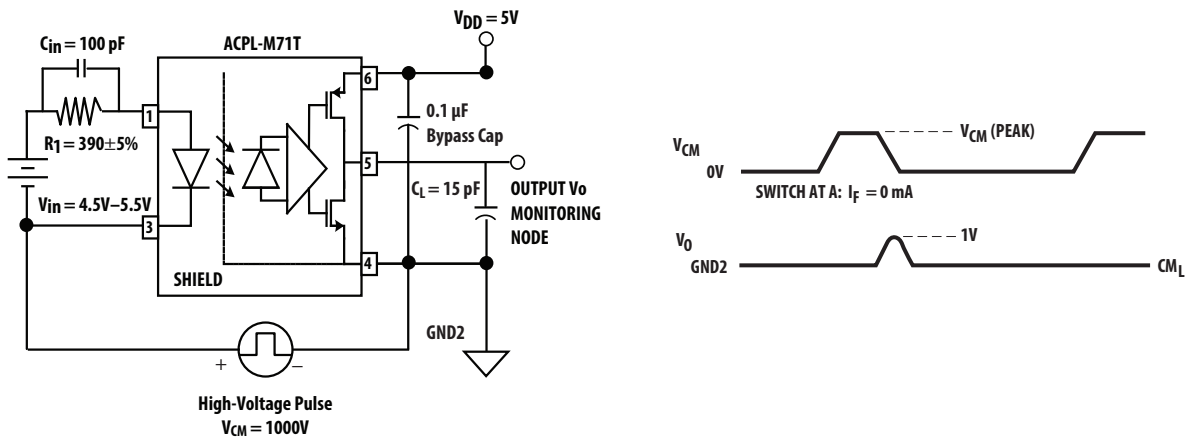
$V_{DD} = 5V$

$C_{in} = 100$ pF

ACPL-M71T

6

1

$R_1 = 390 \pm 5\%$

0.1 µF
Bypass Cap

5

$C_L = 15$ pF

OUTPUT Vo
MONITORING
NODE

$V_{in} = 4.5V–5.5V$

3

4

SHIELD

GND2

+

–

High-Voltage Pulse
$V_{CM} = 1000V$

$V_{CM}$

0V

$V_{CM}$ (PEAK)

SWITCH AT A: $I_F = 0$ mA

$V_O$

GND2

1V

$CM_L$